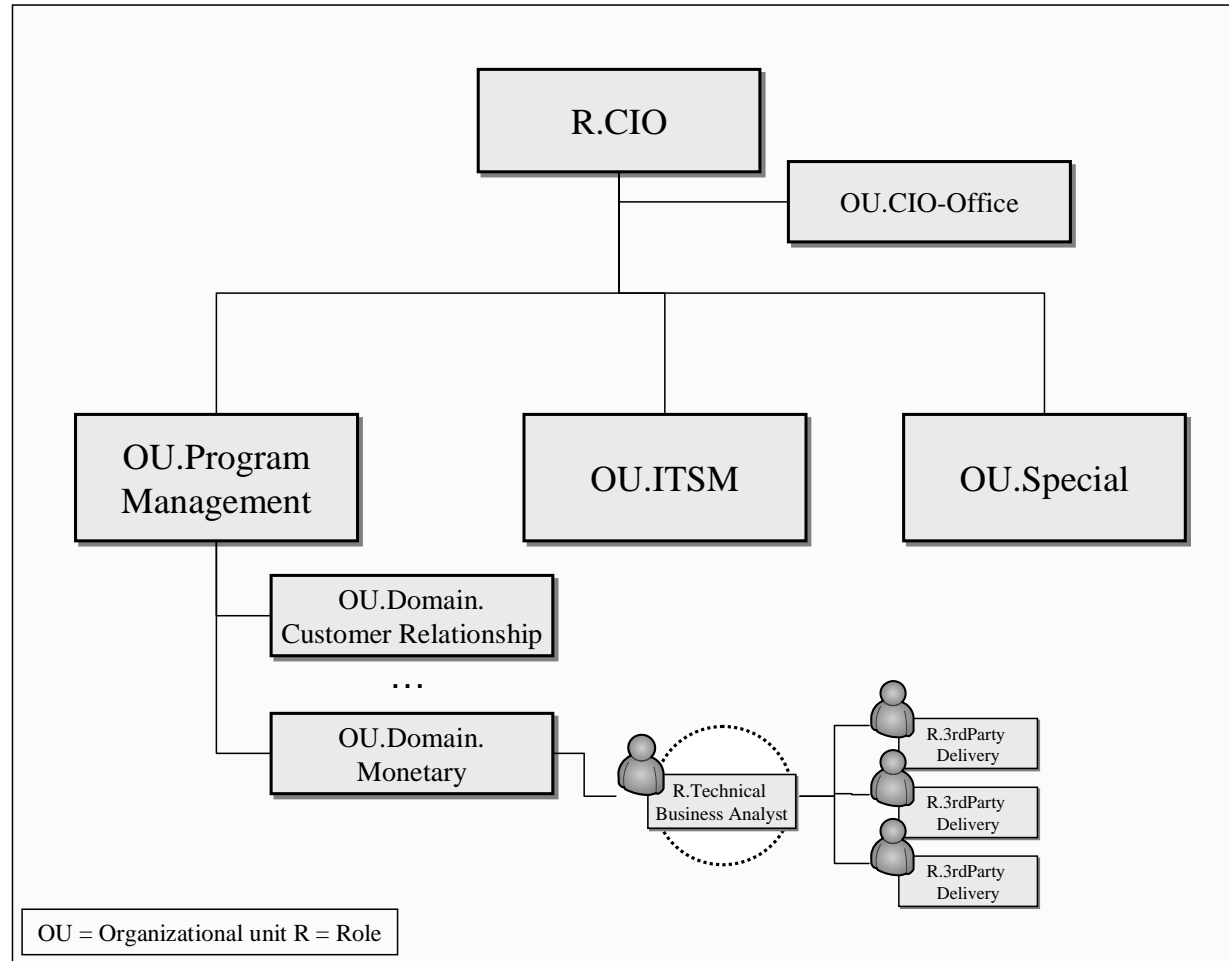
R.CIO

OU.CIO-Office

OU.Program Management

OU.ITSM

OU.Special

OU.Domain. Customer Relationship

…

OU.Domain. Monetary

R.Technical Business Analyst

R.3rdParty Delivery

R.3rdParty Delivery

R.3rdParty Delivery

OU = Organizational unit R = Role